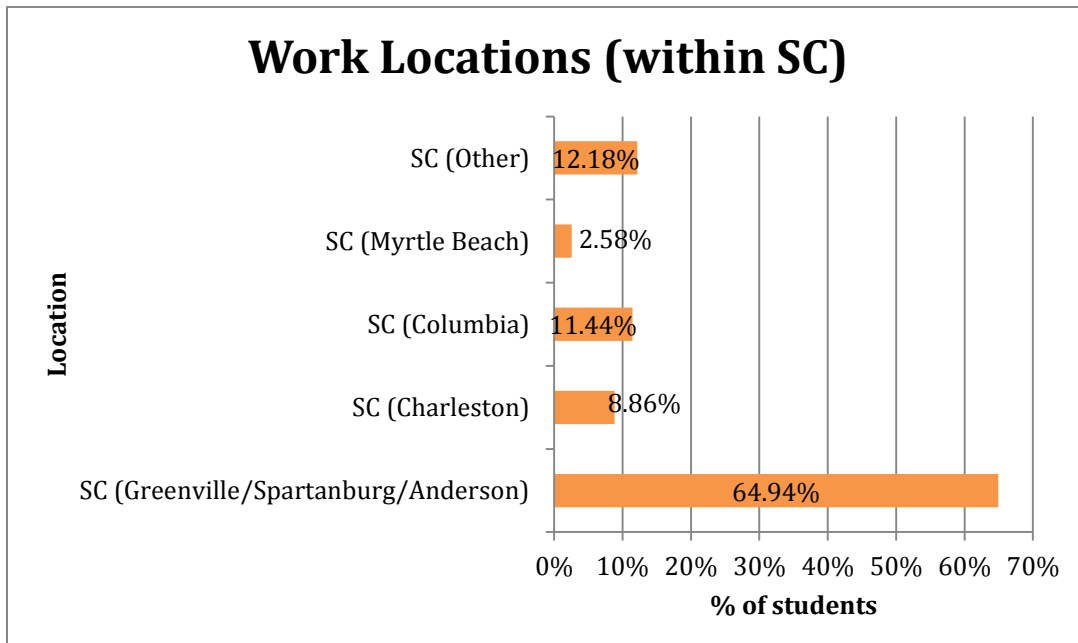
Work Locations (within SC)

Location

SC (Other) 12.18%

SC (Myrtle Beach) 2.58%

SC (Columbia) 11.44%

SC (Charleston) 8.86%

SC (Greenville/Spartanburg/Anderson) 64.94%

0% 10% 20% 30% 40% 50% 60% 70%

% of students